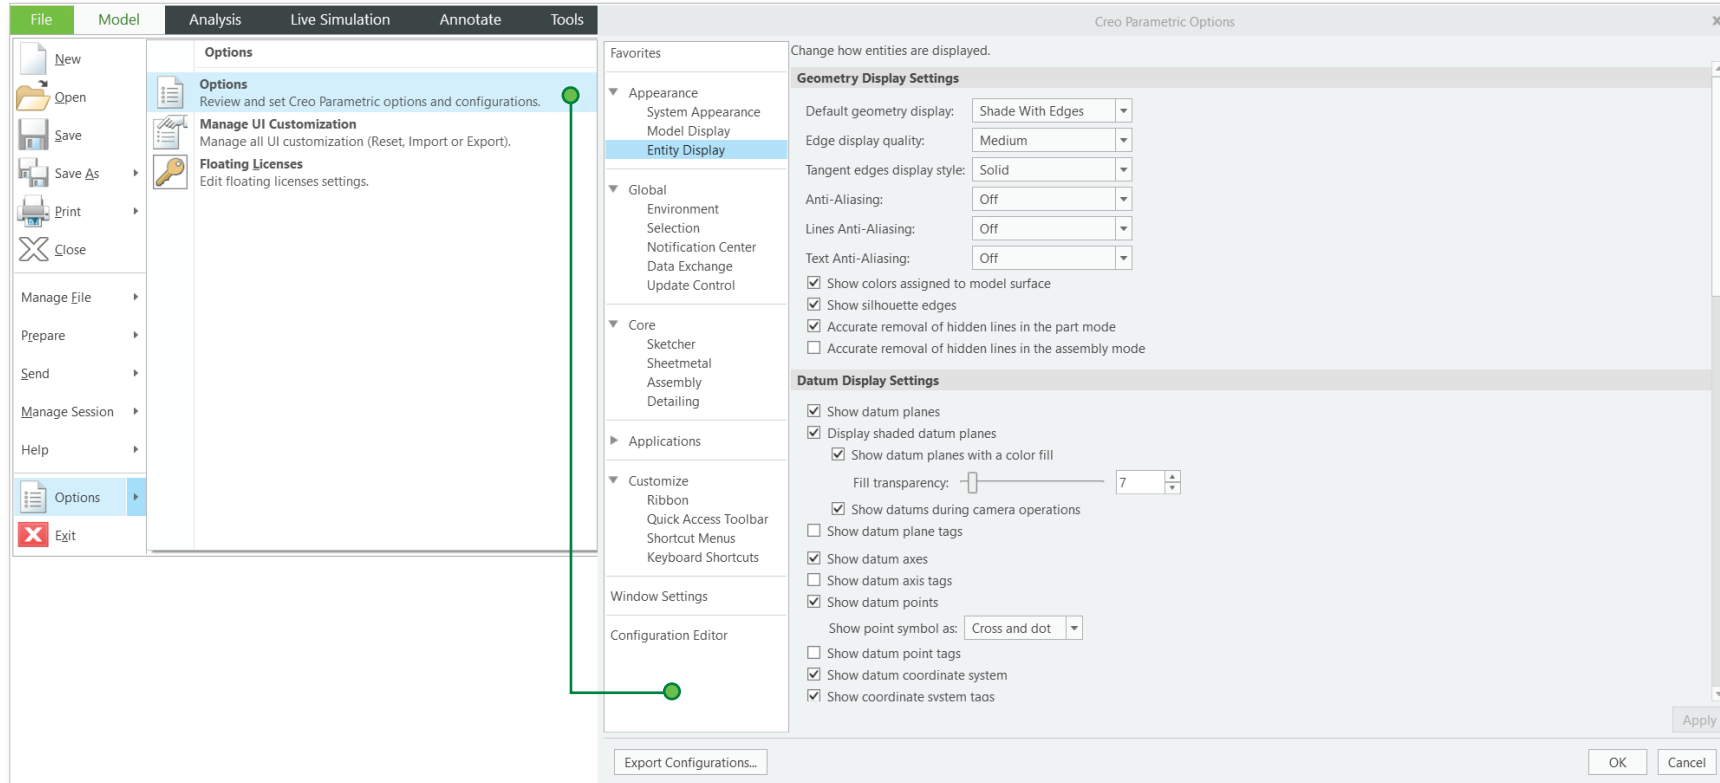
File Model Analysis Live Simulation Annotate Tools

New
Open
Save
Save As
Print
Close
Manage File
Prepare
Send
Manage Session
Help
Options
Exit

Options

Options
Review and set Creo Parametric options and configurations.
Manage UI Customization
Manage all UI customization (Reset, Import or Export).
Floating Licenses
Edit floating licenses settings.

Creo Parametric Options

Favorites
Appearance
System Appearance
Model Display
Entity Display
Global
Environment
Selection
Notification Center
Data Exchange
Update Control
Core
Sketcher
Sheetmetal
Assembly
Detailing
Applications
Customize
Ribbon
Quick Access Toolbar
Shortcut Menus
Keyboard Shortcuts
Window Settings
Configuration Editor

Change how entities are displayed.

Geometry Display Settings
Default geometry display: Shade With Edges
Edge display quality: Medium
Tangent edges display style: Solid
Anti-Aliasing: Off
Lines Anti-Aliasing: Off
Text Anti-Aliasing: Off
Show colors assigned to model surface
Show silhouette edges
Accurate removal of hidden lines in the part mode
Accurate removal of hidden lines in the assembly mode

Datum Display Settings
Show datum planes
Display shaded datum planes
Show datum planes with a color fill
Fill transparency: 7
Show datums during camera operations
Show datum plane tags
Show datum axes
Show datum axis tags
Show datum points
Show point symbol as: Cross and dot
Show datum point tags
Show datum coordinate system
Show coordinate svstem taas

Apply

Export Configurations...
OK
Cancel